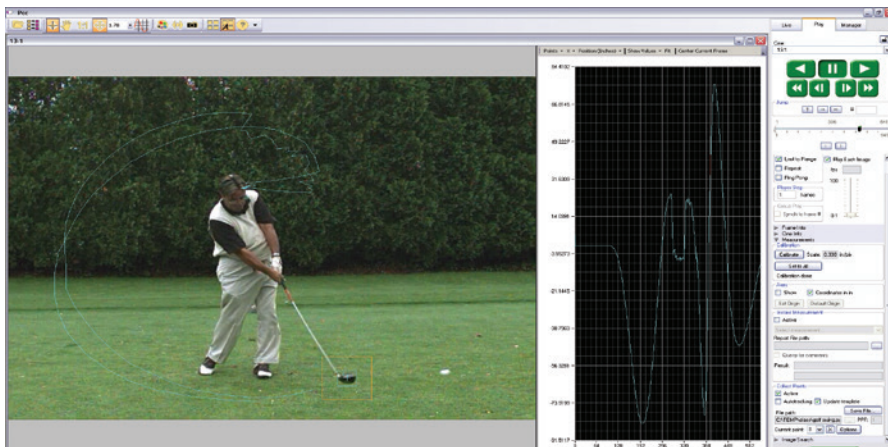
Pro

Live Play Manage

Points X Position (Inches) Show Values Fit Center Current Frame

84.4692
66.6545
49.0397
31.5300
14.0066
-3.66273
-21.1445
-38.7363
-56.3290
-73.9250
-91.5517

Loop in Range
Play Each Image
Repeat
Ping Pong
Player Step
1 frames
Calibration
Calibrate
Scale 0.335 in/pix
Lock all
Calibration done
Axes
Show
Coordinates in m
Set Origin
Default Origin
Active
Report file path
Result
Active
Autotracking
Update template
Save File
File path
Current point
Image Search
Frame Info
Clip Info
Measurements